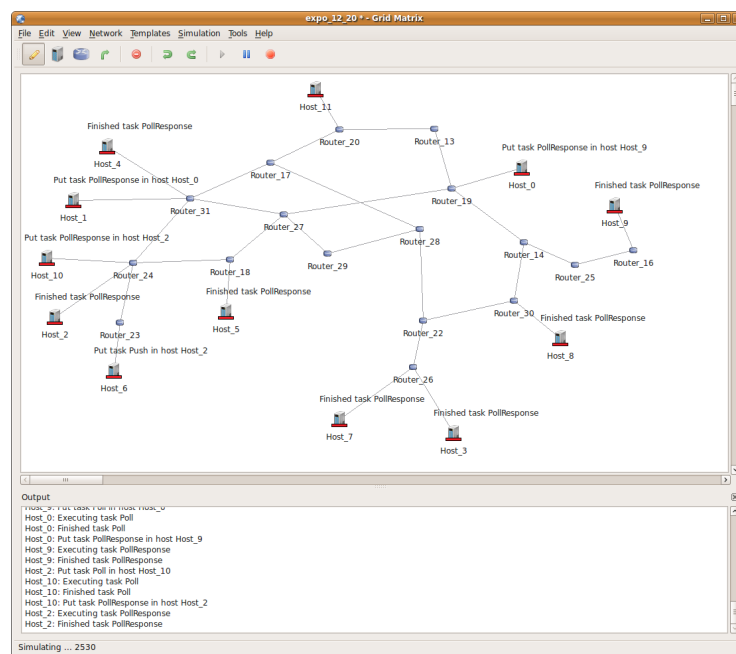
expo_12_20 * - Grid Matrix

File Edit View Network Templates Simulation Tools Help

Host_11

Router_20

Router_13

Finished task PollResponse

Put task PollResponse in host Host_9

Host_4

Router_17

Host_0

Put task PollResponse in host Host_0

Router_19

Finished task PollResponse

Host_1

Router_31

Host_9

Router_27

Put task PollResponse in host Host_2

Router_28

Router_14

Router_16

Host_10

Router_24

Router_18

Router_29

Router_25

Finished task PollResponse

Finished task PollResponse

Router_30

Host_2

Host_5

Finished task PollResponse

Router_23

Router_22

Put task Push in host Host_2

Host_8

Host_6

Router_26

Finished task PollResponse

Finished task PollResponse

Host_7

Host_3

Output

Host_9: Put task Poll in host Host_0
Host_0: Executing task Poll
Host_0: Finished task Poll
Host_0: Put task PollResponse in host Host_9
Host_9: Executing task PollResponse
Host_9: Finished task PollResponse
Host_2: Put task Poll in host Host_10
Host_10: Executing task Poll
Host_10: Finished task Poll
Host_10: Put task PollResponse in host Host_2
Host_2: Executing task PollResponse
Host_2: Finished task PollResponse

Simulating ... 2530